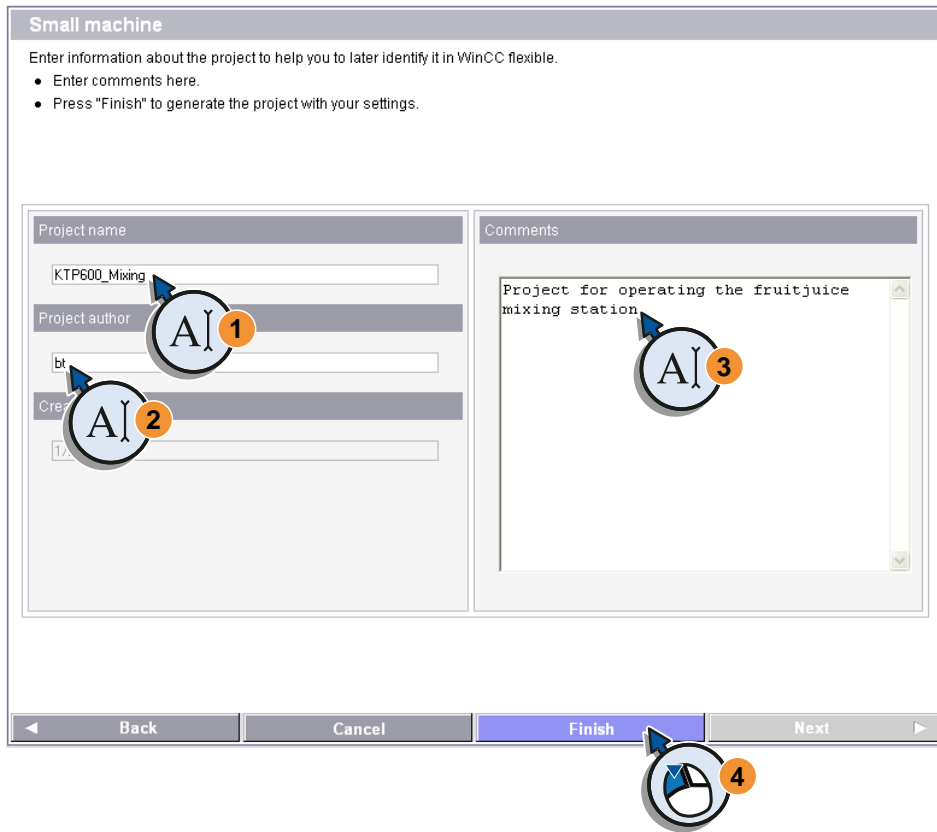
Small machine

Enter information about the project to help you to later identify it in WinCC flexible.

- Enter comments here.
- Press "Finish" to generate the project with your settings.

Project name

KTP600_Mixing

1

Project author

bt

2

Crea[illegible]

1/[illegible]

Comments

Project for operating the fruitjuice mixing station.

3

◄ Back

Cancel

Finish

Next ►

4